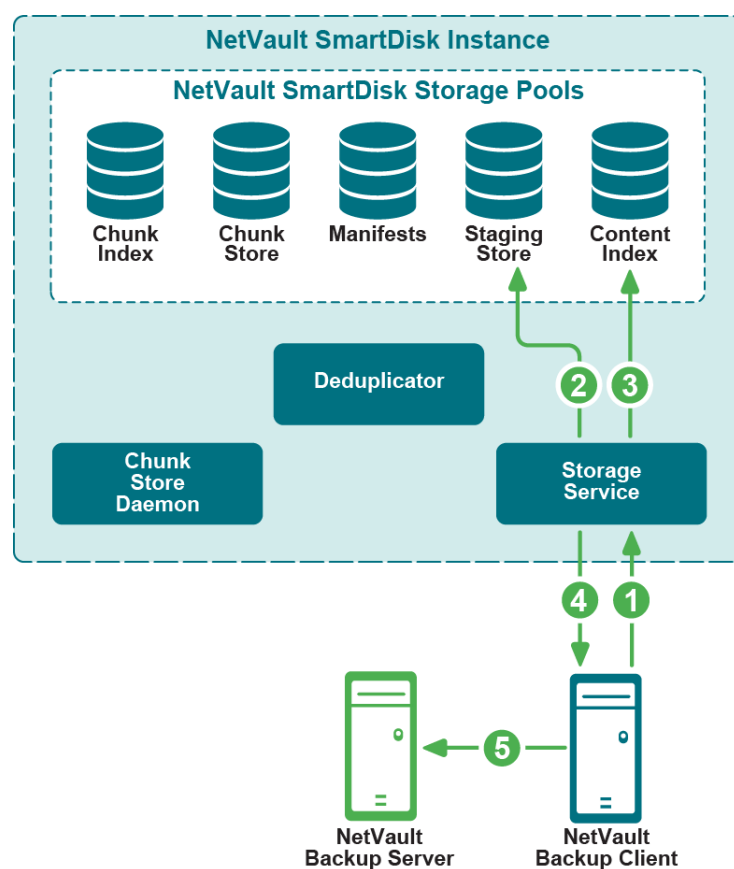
NetVault SmartDisk Instance

NetVault SmartDisk Storage Pools

Chunk Index

Chunk Store

Manifests

Staging Store

Content Index

2

3

Deduplicator

Chunk Store Daemon

Storage Service

4

1

5

NetVault Backup Server

NetVault Backup Client